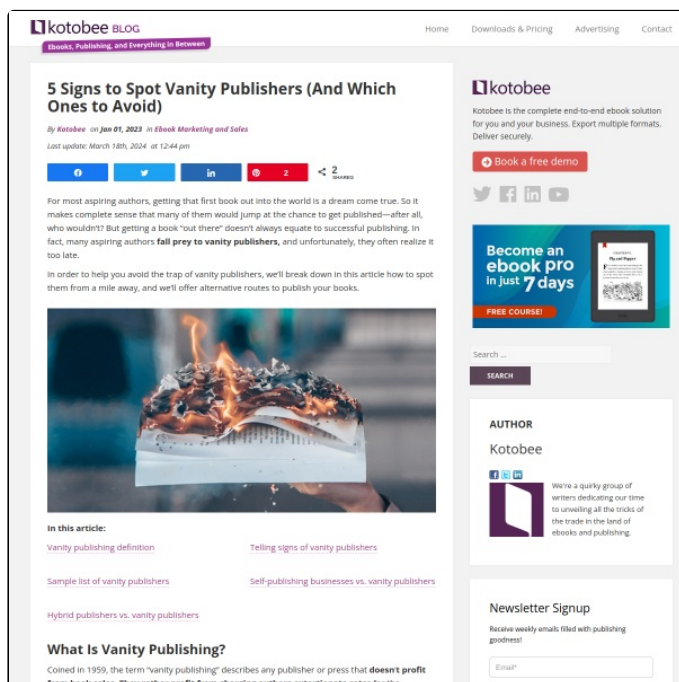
kotobee BLOG
Ebooks, Publishing, and Everything in Between

Home Downloads & Pricing Advertising Contact

5 Signs to Spot Vanity Publishers (And Which Ones to Avoid)

By Kotobee on Jan 01, 2023 in Ebook Marketing and Sales

Last update: March 18th, 2024 at 12:44 pm

2 2 SHARES

For most aspiring authors, getting that first book out into the world is a dream come true. So it makes complete sense that many of them would jump at the chance to get published—after all, who wouldn't? But getting a book "out there" doesn't always equate to successful publishing. In fact, many aspiring authors fall prey to vanity publishers, and unfortunately, they often realize it too late.

In order to help you avoid the trap of vanity publishers, we'll break down in this article how to spot them from a mile away, and we'll offer alternative routes to publish your books.

In this article:

Vanity publishing definition
Telling signs of vanity publishers
Sample list of vanity publishers
Self-publishing businesses vs. vanity publishers
Hybrid publishers vs. vanity publishers

What Is Vanity Publishing?

Coined in 1959, the term "vanity publishing" describes any publisher or press that doesn't profit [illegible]

kotobee
Kotobee is the complete end-to-end ebook solution for you and your business. Export multiple formats. Deliver securely.

Book a free demo

Become an ebook pro in just 7 days
FREE COURSE!

Search ...
SEARCH

AUTHOR
Kotobee
We're a quirky group of writers dedicating our time to unveiling all the tricks of the trade in the land of ebooks and publishing.

Newsletter Signup
Receive weekly emails filled with publishing goodness!
Email*